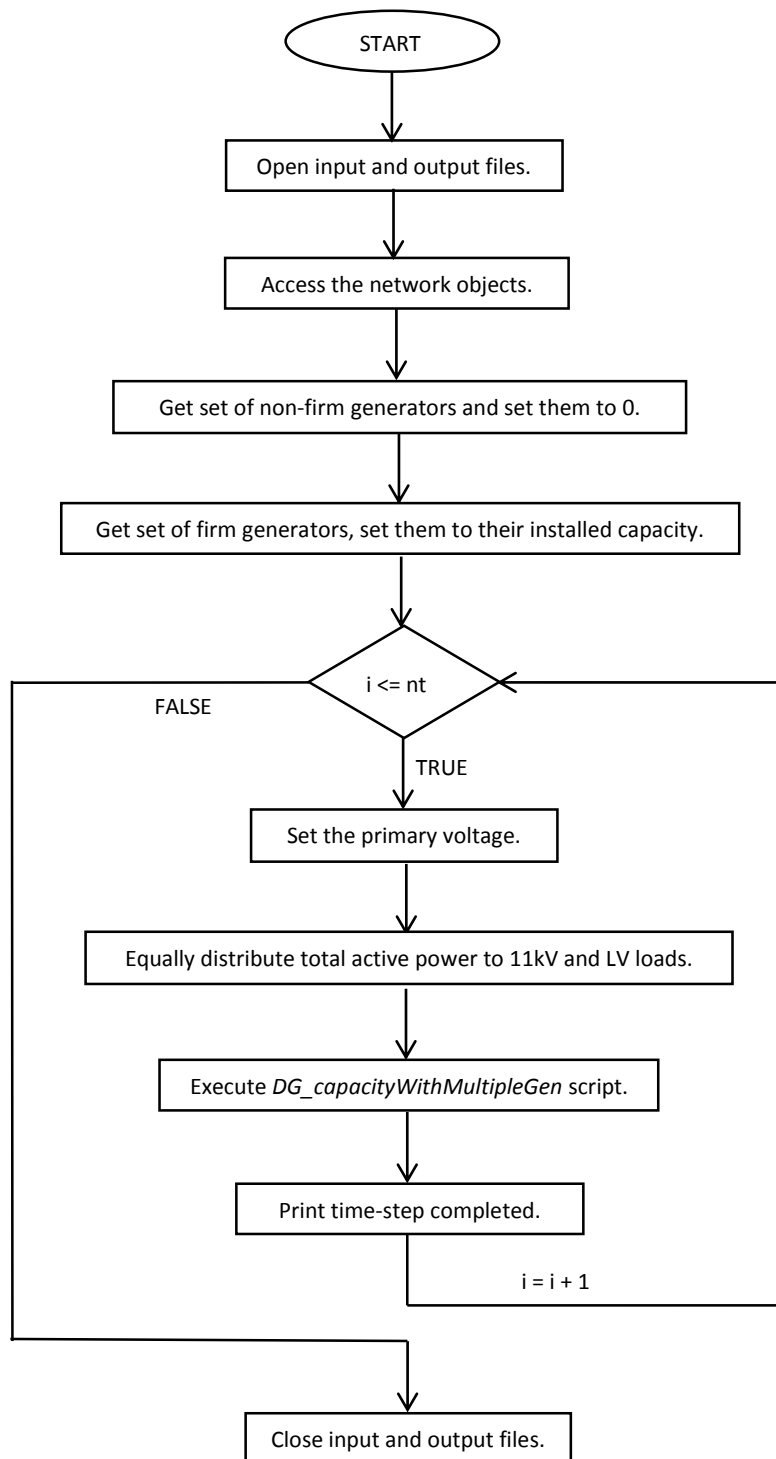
START

Open input and output files.

Access the network objects.

Get set of non-firm generators and set them to 0.

Get set of firm generators, set them to their installed capacity.

i <= nt

FALSE

TRUE

Set the primary voltage.

Equally distribute total active power to 11kV and LV loads.

Execute DG_capacityWithMultipleGen script.

Print time-step completed.

i = i + 1

Close input and output files.